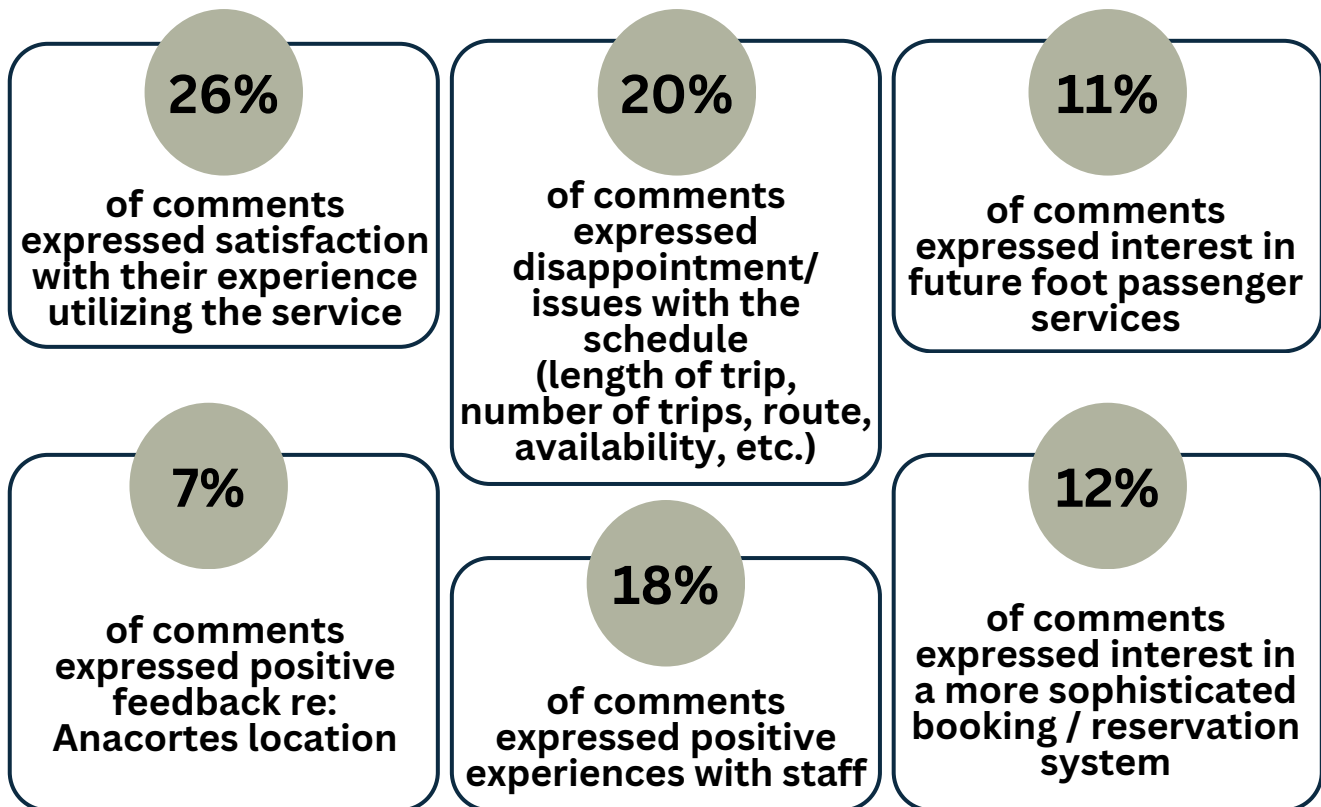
26%

of comments expressed satisfaction with their experience utilizing the service

20%

of comments expressed disappointment/ issues with the schedule (length of trip, number of trips, route, availability, etc.)

11%

of comments expressed interest in future foot passenger services

7%

of comments expressed positive feedback re: Anacortes location

18%

of comments expressed positive experiences with staff

12%

of comments expressed interest in a more sophisticated booking / reservation system